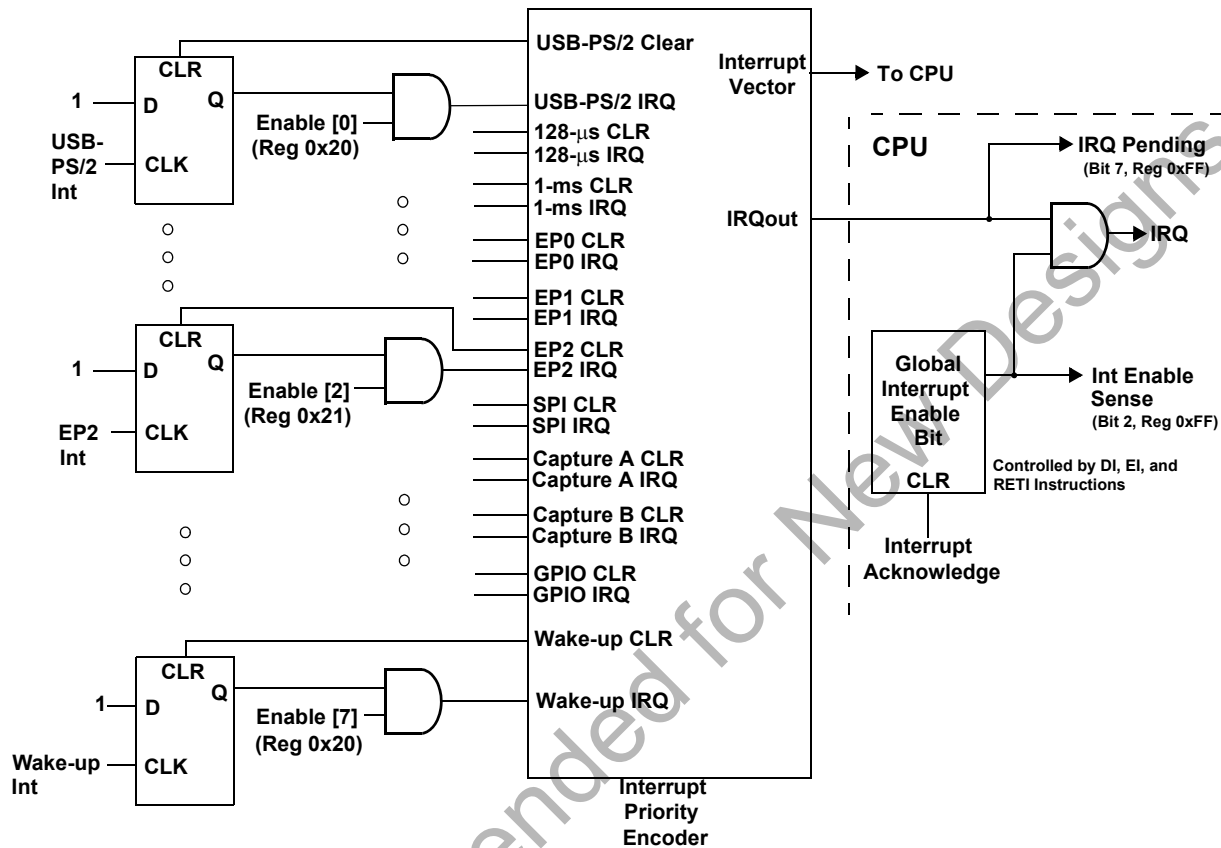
CLR
1
D
Q
USB-PS/2 Int
CLK
Enable [0]
(Reg 0x20)
USB-PS/2 Clear
USB-PS/2 IRQ
128-$\mu$s CLR
128-$\mu$s IRQ
1-ms CLR
1-ms IRQ
EP0 CLR
EP0 IRQ
EP1 CLR
EP1 IRQ
EP2 CLR
EP2 IRQ
SPI CLR
SPI IRQ
Capture A CLR
Capture A IRQ
Capture B CLR
Capture B IRQ
GPIO CLR
GPIO IRQ
Wake-up CLR
Wake-up IRQ
Interrupt Vector
To CPU
IRQout
CPU
IRQ Pending
(Bit 7, Reg 0xFF)
IRQ
Global Interrupt Enable Bit
CLR
Int Enable Sense
(Bit 2, Reg 0xFF)
Controlled by DI, EI, and RETI Instructions
Interrupt Acknowledge
CLR
1
D
Q
EP2 Int
CLK
Enable [2]
(Reg 0x21)
CLR
1
D
Q
Wake-up Int
CLK
Enable [7]
(Reg 0x20)
Interrupt Priority Encoder
Not Recommended for New Designs